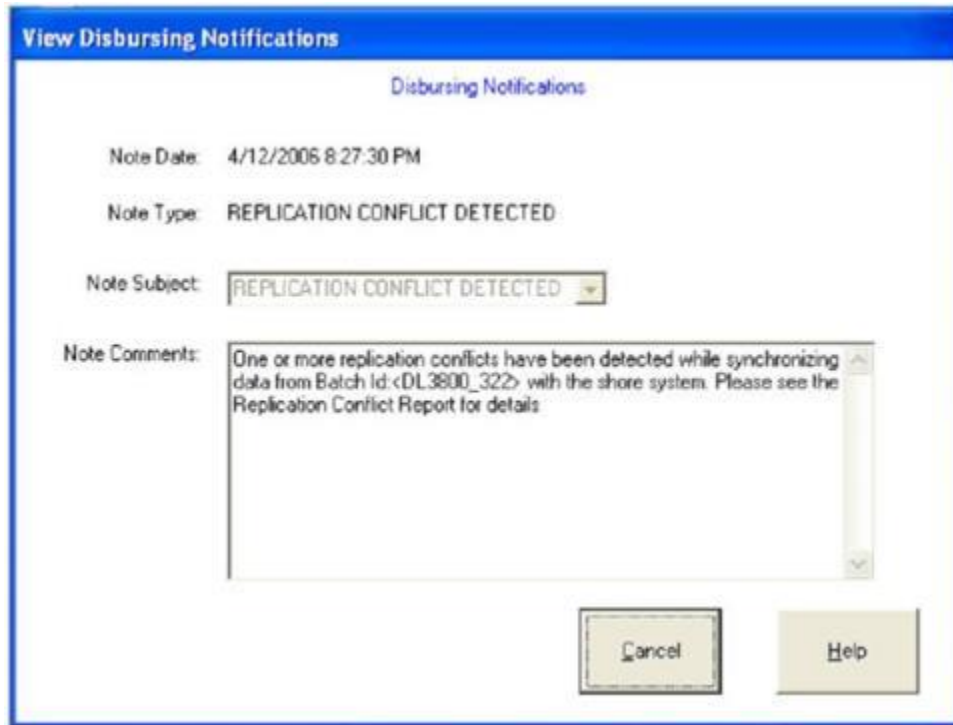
View Disbursing Notifications

Disbursing Notifications

Note Date: 4/12/2006 8:27:30 PM

Note Type: REPLICATION CONFLICT DETECTED

Note Subject: REPLICATION CONFLICT DETECTED

Note Comments: One or more replication conflicts have been detected while synchronizing data from Batch Id:<DL3800_322> with the shore system. Please see the Replication Conflict Report for details

Cancel

Help